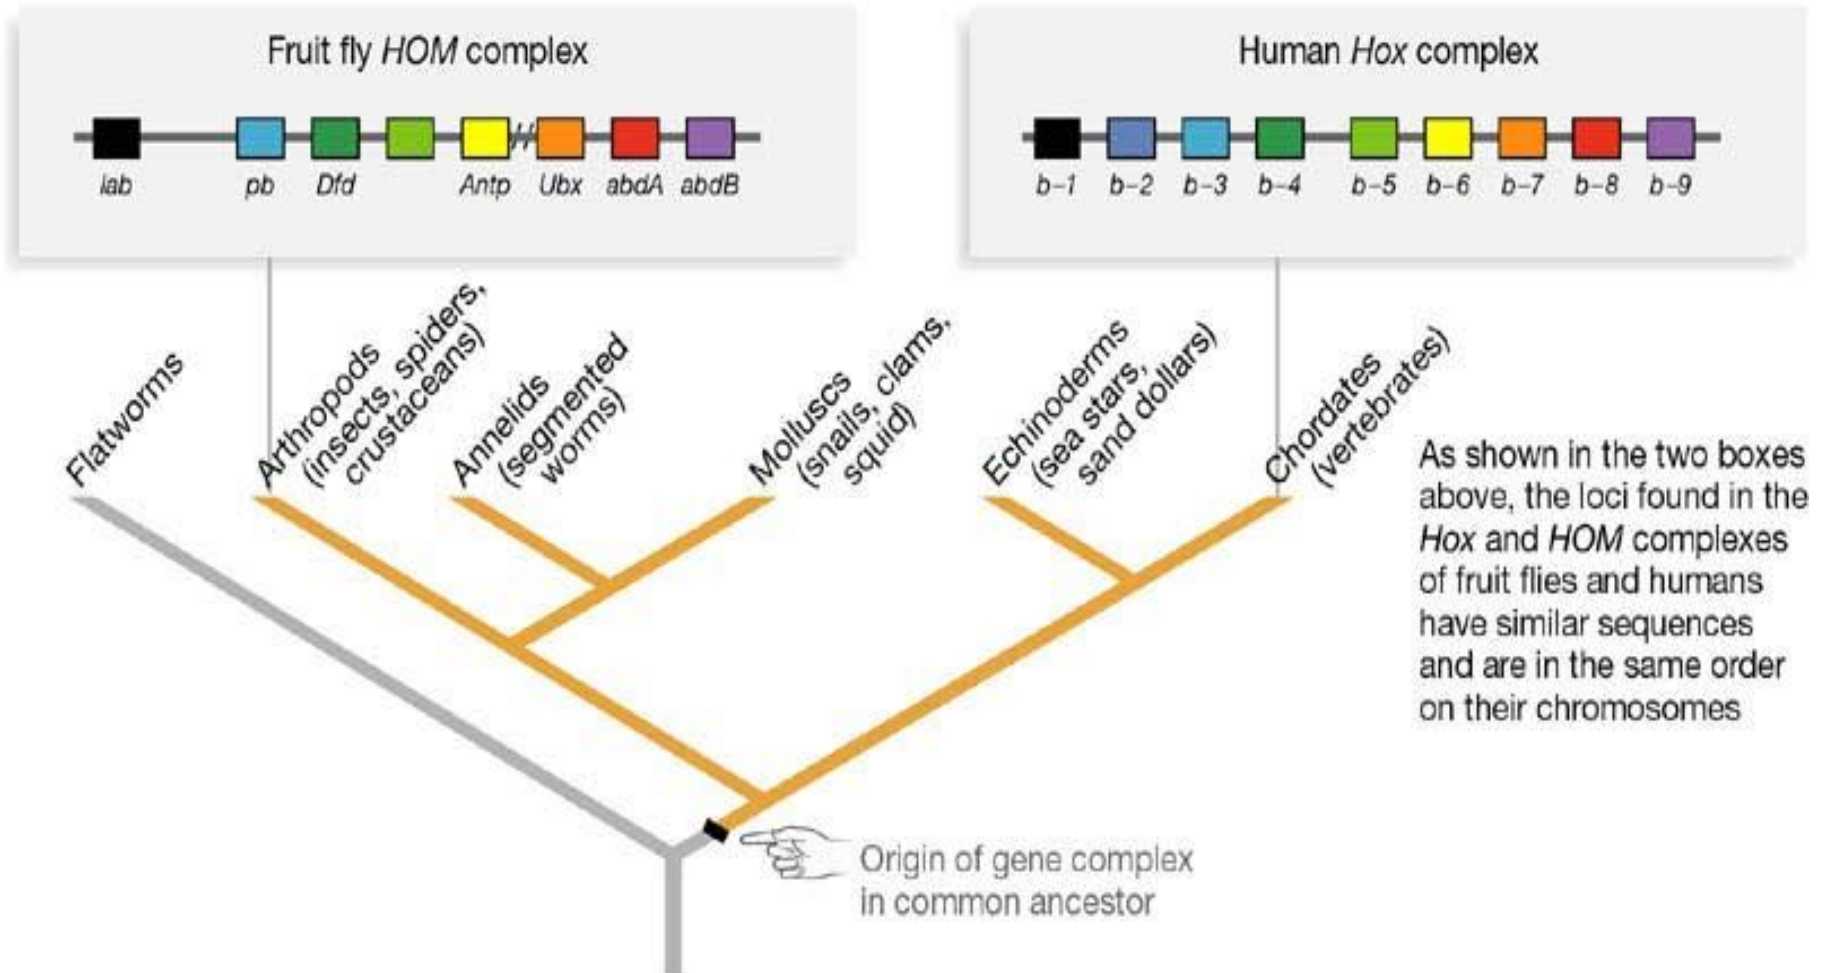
Fruit fly *HOM* complex

lab pb Dfd Antp Ubx abdA abdB

Human *Hox* complex

b-1 b-2 b-3 b-4 b-5 b-6 b-7 b-8 b-9

Flatworms

Arthropods (insects, spiders, crustaceans)

Annelids (segmented worms)

Molluscs (snails, clams, squid)

Echinoderms (sea stars, sand dollars)

Chordates (vertebrates)

As shown in the two boxes above, the loci found in the *Hox* and *HOM* complexes of fruit flies and humans have similar sequences and are in the same order on their chromosomes

Origin of gene complex in common ancestor